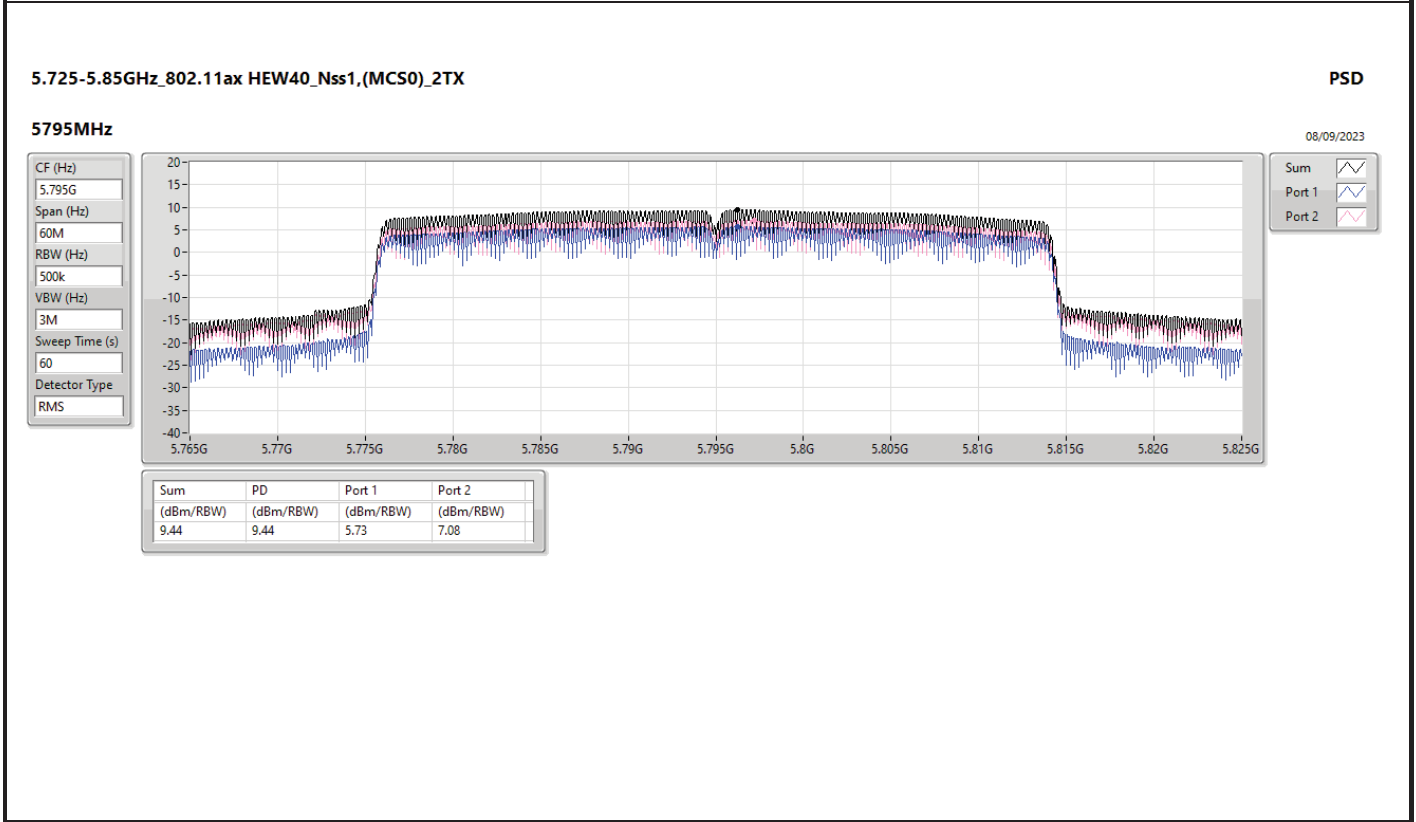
5.725-5.85GHz_802.11ax HEW40_Nss1,(MCS0)_2TX

PSD

5795MHz

08/09/2023

CF (Hz)
5.795G
Span (Hz)
60M
RBW (Hz)
500k
VBW (Hz)
3M
Sweep Time (s)
60
Detector Type
RMS

20
15
10
5
0
-5
-10
-15
-20
-25
-30
-35
-40

5.765G 5.77G 5.775G 5.78G 5.785G 5.79G 5.795G 5.8G 5.805G 5.81G 5.815G 5.82G 5.825G

Sum
Port 1
Port 2

| Sum | PD | Port 1 | Port 2 |
|---|---|---|---|
| (dBm/RBW) | (dBm/RBW) | (dBm/RBW) | (dBm/RBW) |
| 9.44 | 9.44 | 5.73 | 7.08 |